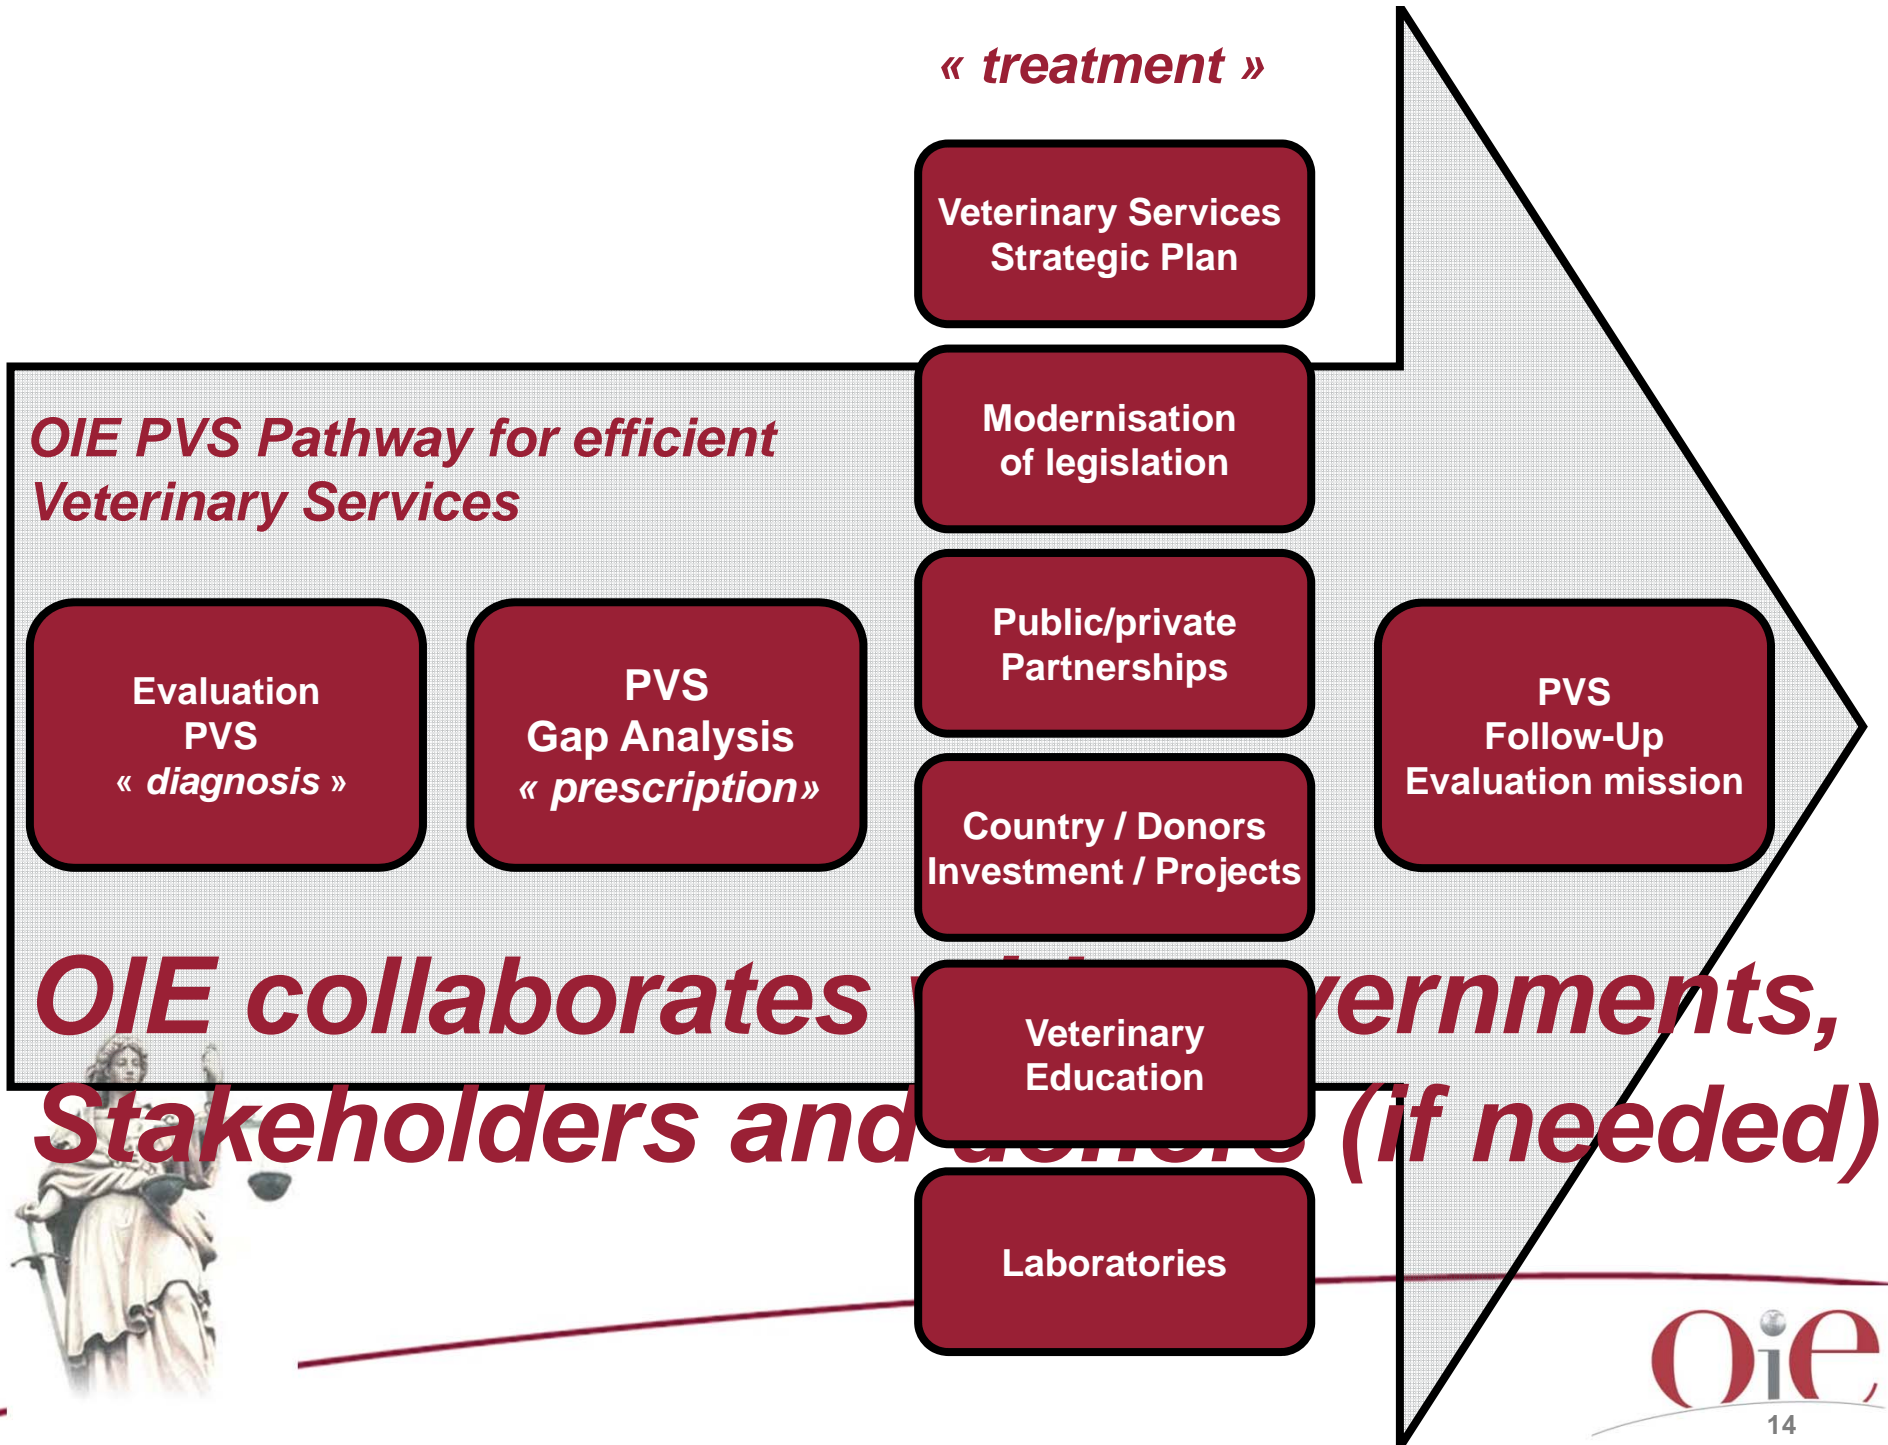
« treatment »

Veterinary Services Strategic Plan

Modernisation of legislation

OIE PVS Pathway for efficient Veterinary Services

Evaluation PVS « diagnosis »

PVS Gap Analysis « prescription»

Public/private Partnerships

PVS Follow-Up Evaluation mission

Country / Donors Investment / Projects

OIE collaborates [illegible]vernments, Stakeholders and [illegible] (if needed)

Veterinary Education

Laboratories

Oie

14